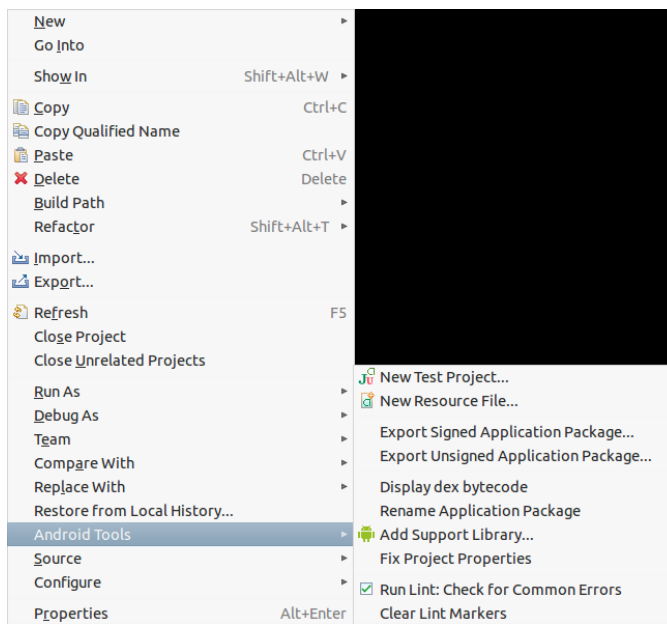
New
Go Into

Show In Shift+Alt+W

Copy Ctrl+C
Copy Qualified Name
Paste Ctrl+V
Delete Delete
Build Path
Refactor Shift+Alt+T

Import...
Export...

Refresh F5
Close Project
Close Unrelated Projects

Run As
Debug As
Team
Compare With
Replace With
Restore from Local History...
Android Tools
Source
Configure

Properties Alt+Enter

New Test Project...
New Resource File...

Export Signed Application Package...
Export Unsigned Application Package...

Display dex bytecode
Rename Application Package
Add Support Library...
Fix Project Properties

Run Lint: Check for Common Errors
Clear Lint Markers